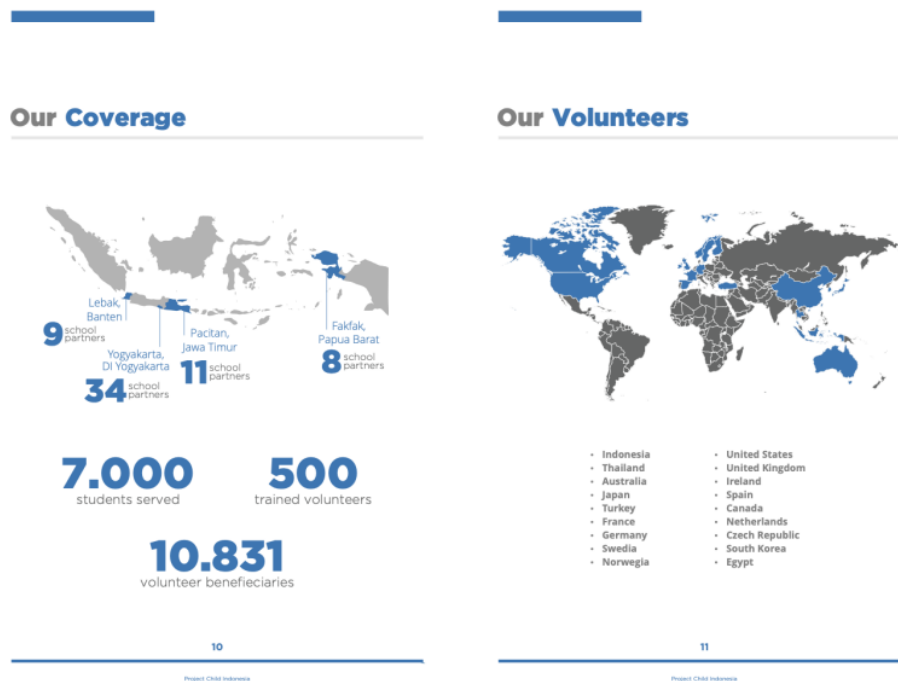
Our Coverage

Lebak, Banten
9 school partners

Yogyakarta, DI Yogyakarta
34 school partners

Pacitan, Jawa Timur
11 school partners

Fakfak, Papua Barat
8 school partners

7.000
students served

500
trained volunteers

10.831
volunteer benefieciaries

10

Project Child Indonesia

Our Volunteers

- Indonesia
- Thailand
- Australia
- Japan
- Turkey
- France
- Germany
- Swedia
- Norwegia

- United States
- United Kingdom
- Ireland
- Spain
- Canada
- Netherlands
- Czech Republic
- South Korea
- Egypt

11

Project Child Indonesia